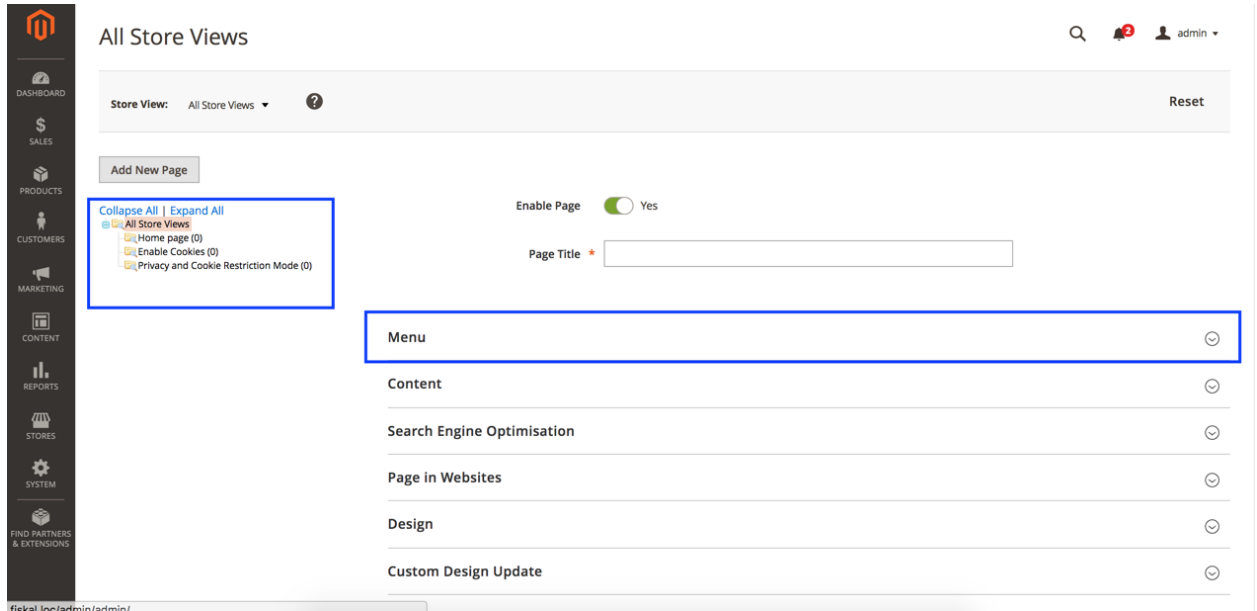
DASHBOARD
SALES
PRODUCTS
CUSTOMERS
MARKETING
CONTENT
REPORTS
STORES
SYSTEM
FIND PARTNERS & EXTENSIONS

All Store Views

2
admin

Store View: All Store Views

Reset

Add New Page

Collapse All | Expand All
All Store Views
Home page (0)
Enable Cookies (0)
Privacy and Cookie Restriction Mode (0)

Enable Page Yes

Page Title *

Menu

Content

Search Engine Optimisation

Page in Websites

Design

Custom Design Update

fiskal.loc/admin/admin/